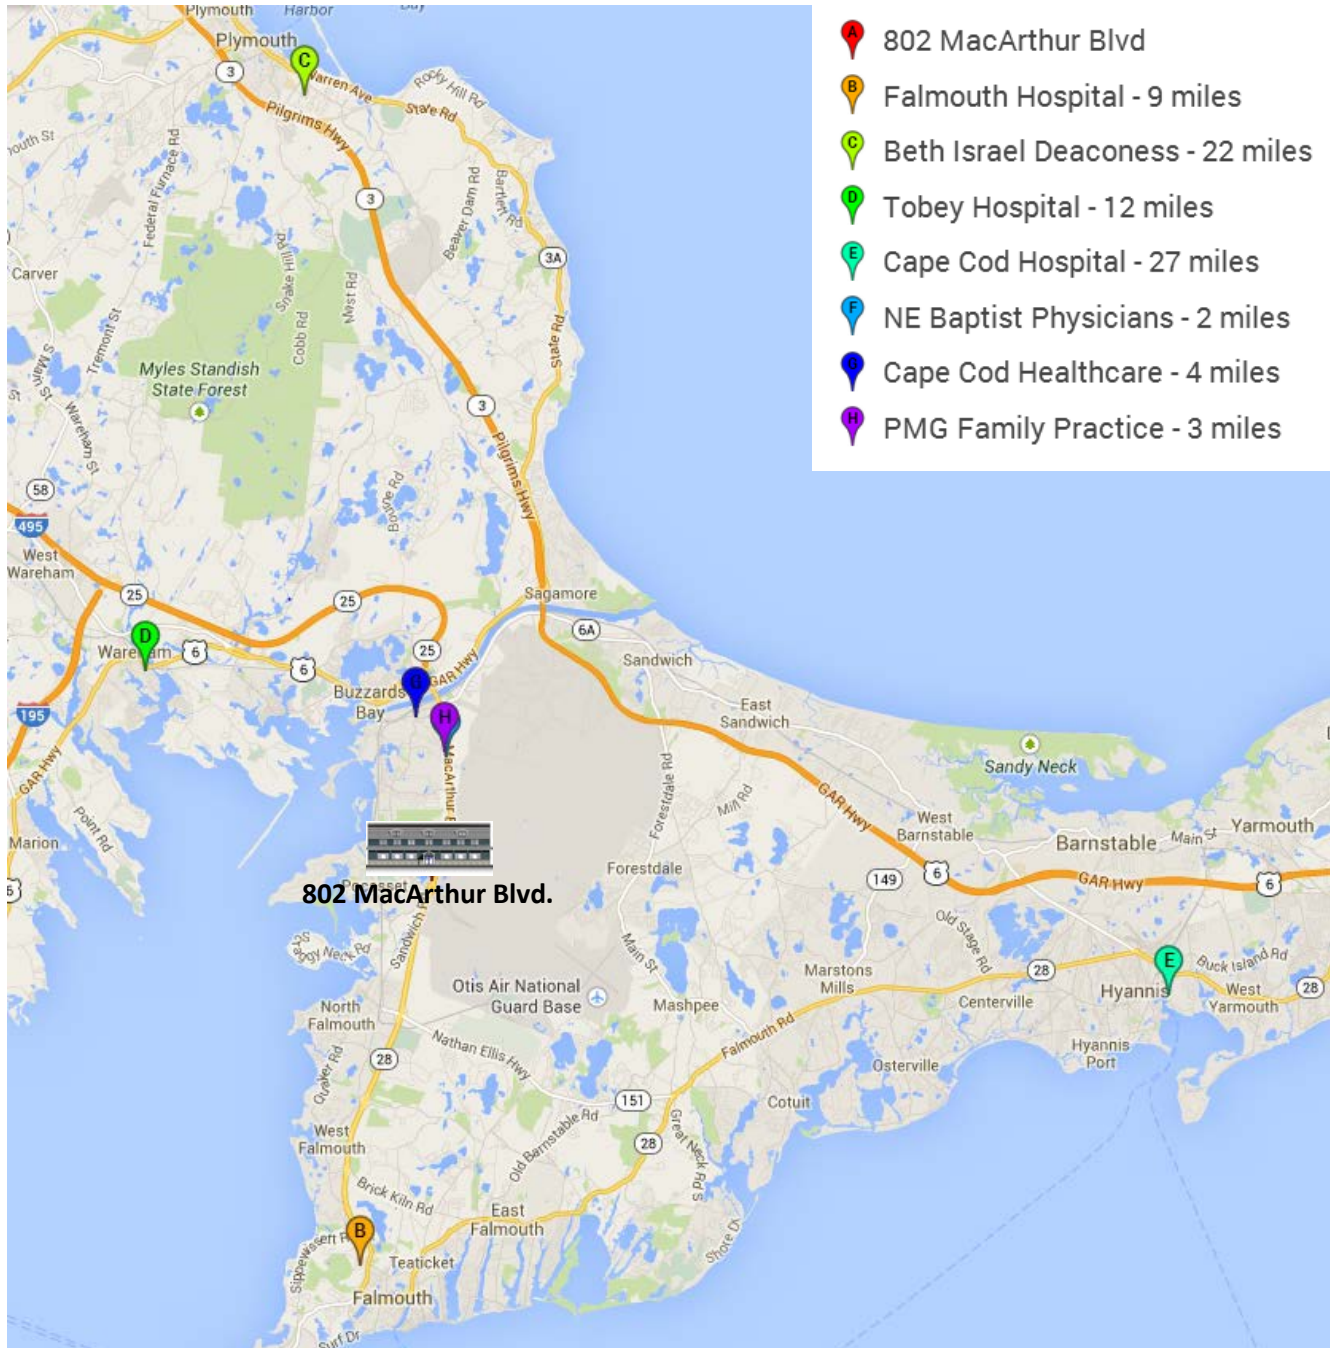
A 802 MacArthur Blvd
B Falmouth Hospital - 9 miles
C Beth Israel Deaconess - 22 miles
D Tobey Hospital - 12 miles
E Cape Cod Hospital - 27 miles
F NE Baptist Physicians - 2 miles
G Cape Cod Healthcare - 4 miles
H PMG Family Practice - 3 miles

Plymouth Harbor
Plymouth
3
C
Warren Ave
Rocky Hill Rd
State Rd
Pilgrims Hwy
South St
Federal Furnace Rd
3
Beaver Dam Rd
Bartlett Rd
3A
Carver
Snake Hill Rd
Cobb Rd
West Rd
State Rd
Tremont St
S Main St
Myles Standish State Forest
Wareham St
3
Pilgrims Hwy
58
495
Bourne Rd
West Wareham
25
25
Sagamore
6A
D
Wareham
6
6
25
GAR Hwy
Sandwich
Buzzards Bay
G
H
East Sandwich
195
GAR Hwy
MacArthur B
Forestdale Rd
Mill Rd
Sandy Neck
Point Rd
Marion
GAR Hwy
West Barnstable
Barnstable
Main St
Yarmouth
6
Pocasset
802 MacArthur Blvd.
Forestdale
149
6
GAR Hwy
6
Sandwich Rd
Foggy Neck Rd
Main St
Old Stage Rd
Otis Air National Guard Base
Mashpee
Marstons Mills
28
E
Buck Island Rd
Hyannis
West Yarmouth
28
North Falmouth
Centerville
Nathan Ellis Hwy
Falmouth Rd
Hyannis Port
28
Quaker Rd
Osterville
151
Cotuit
Old Barnstable Rd
Great Neck Rd S
28
West Falmouth
Brick Kiln Rd
East Falmouth
Shore Dr
Sippewissett Rd
B
Teaticket
Falmouth
Surf Dr